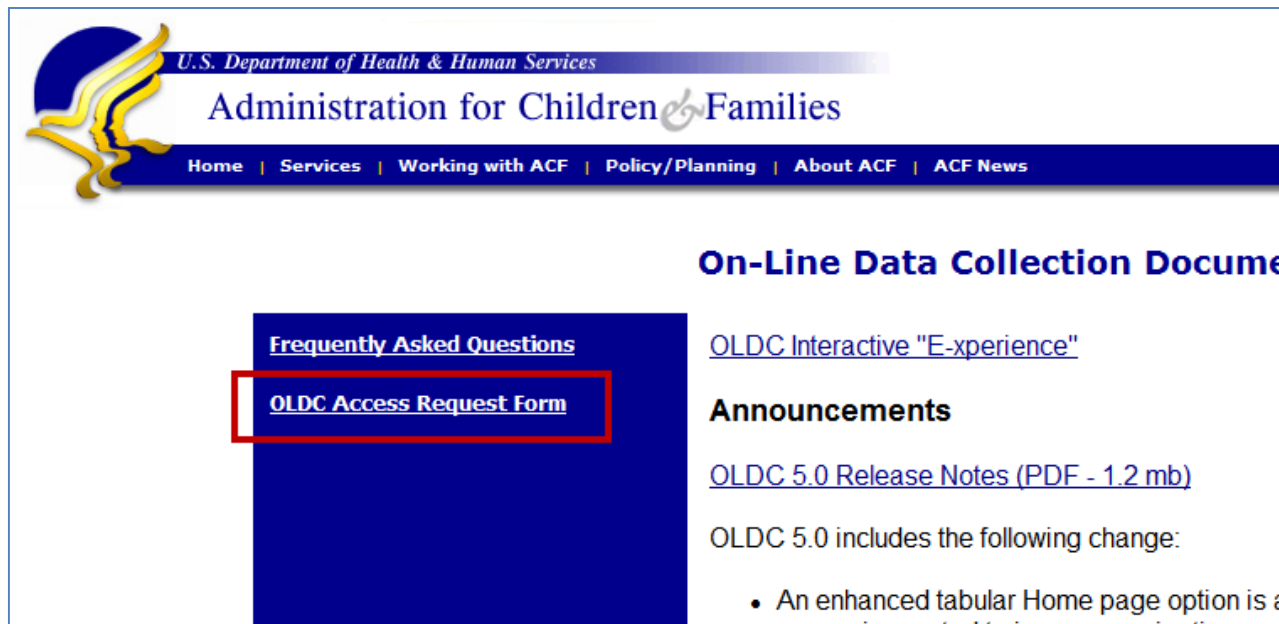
U.S. Department of Health & Human Services

Administration for Children & Families

Home | Services | Working with ACF | Policy/Planning | About ACF | ACF News

On-Line Data Collection Docume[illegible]

Frequently Asked Questions

OLDC Access Request Form

OLDC Interactive "E-xperience"

Announcements

OLDC 5.0 Release Notes (PDF - 1.2 mb)

OLDC 5.0 includes the following change:

• An enhanced tabular Home page option is a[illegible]